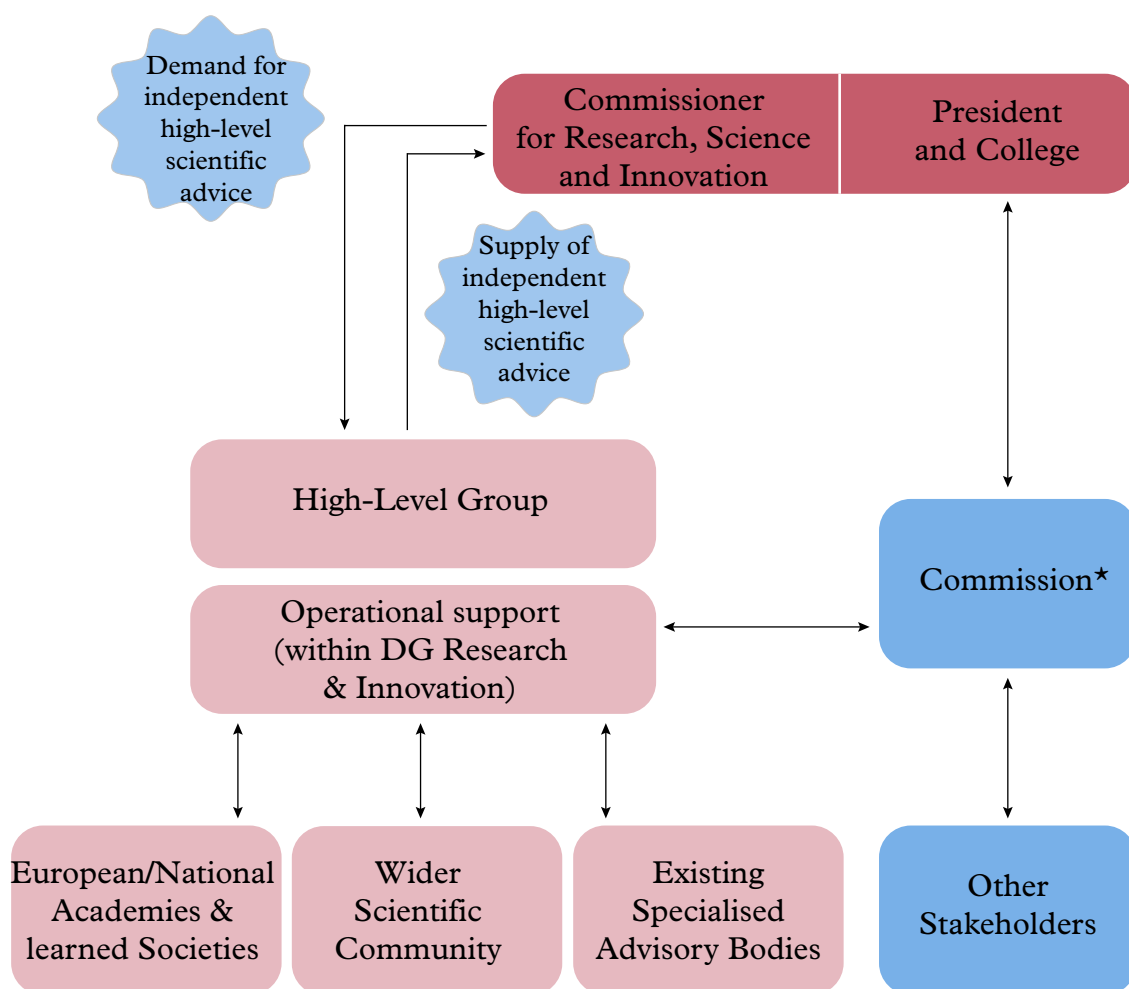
Demand for independent high-level scientific advice

Commissioner for Research, Science and Innovation

President and College

Supply of independent high-level scientific advice

High-Level Group

Operational support (within DG Research & Innovation)

Commission*

European/National Academies & learned Societies

Wider Scientific Community

Existing Specialised Advisory Bodies

Other Stakeholders